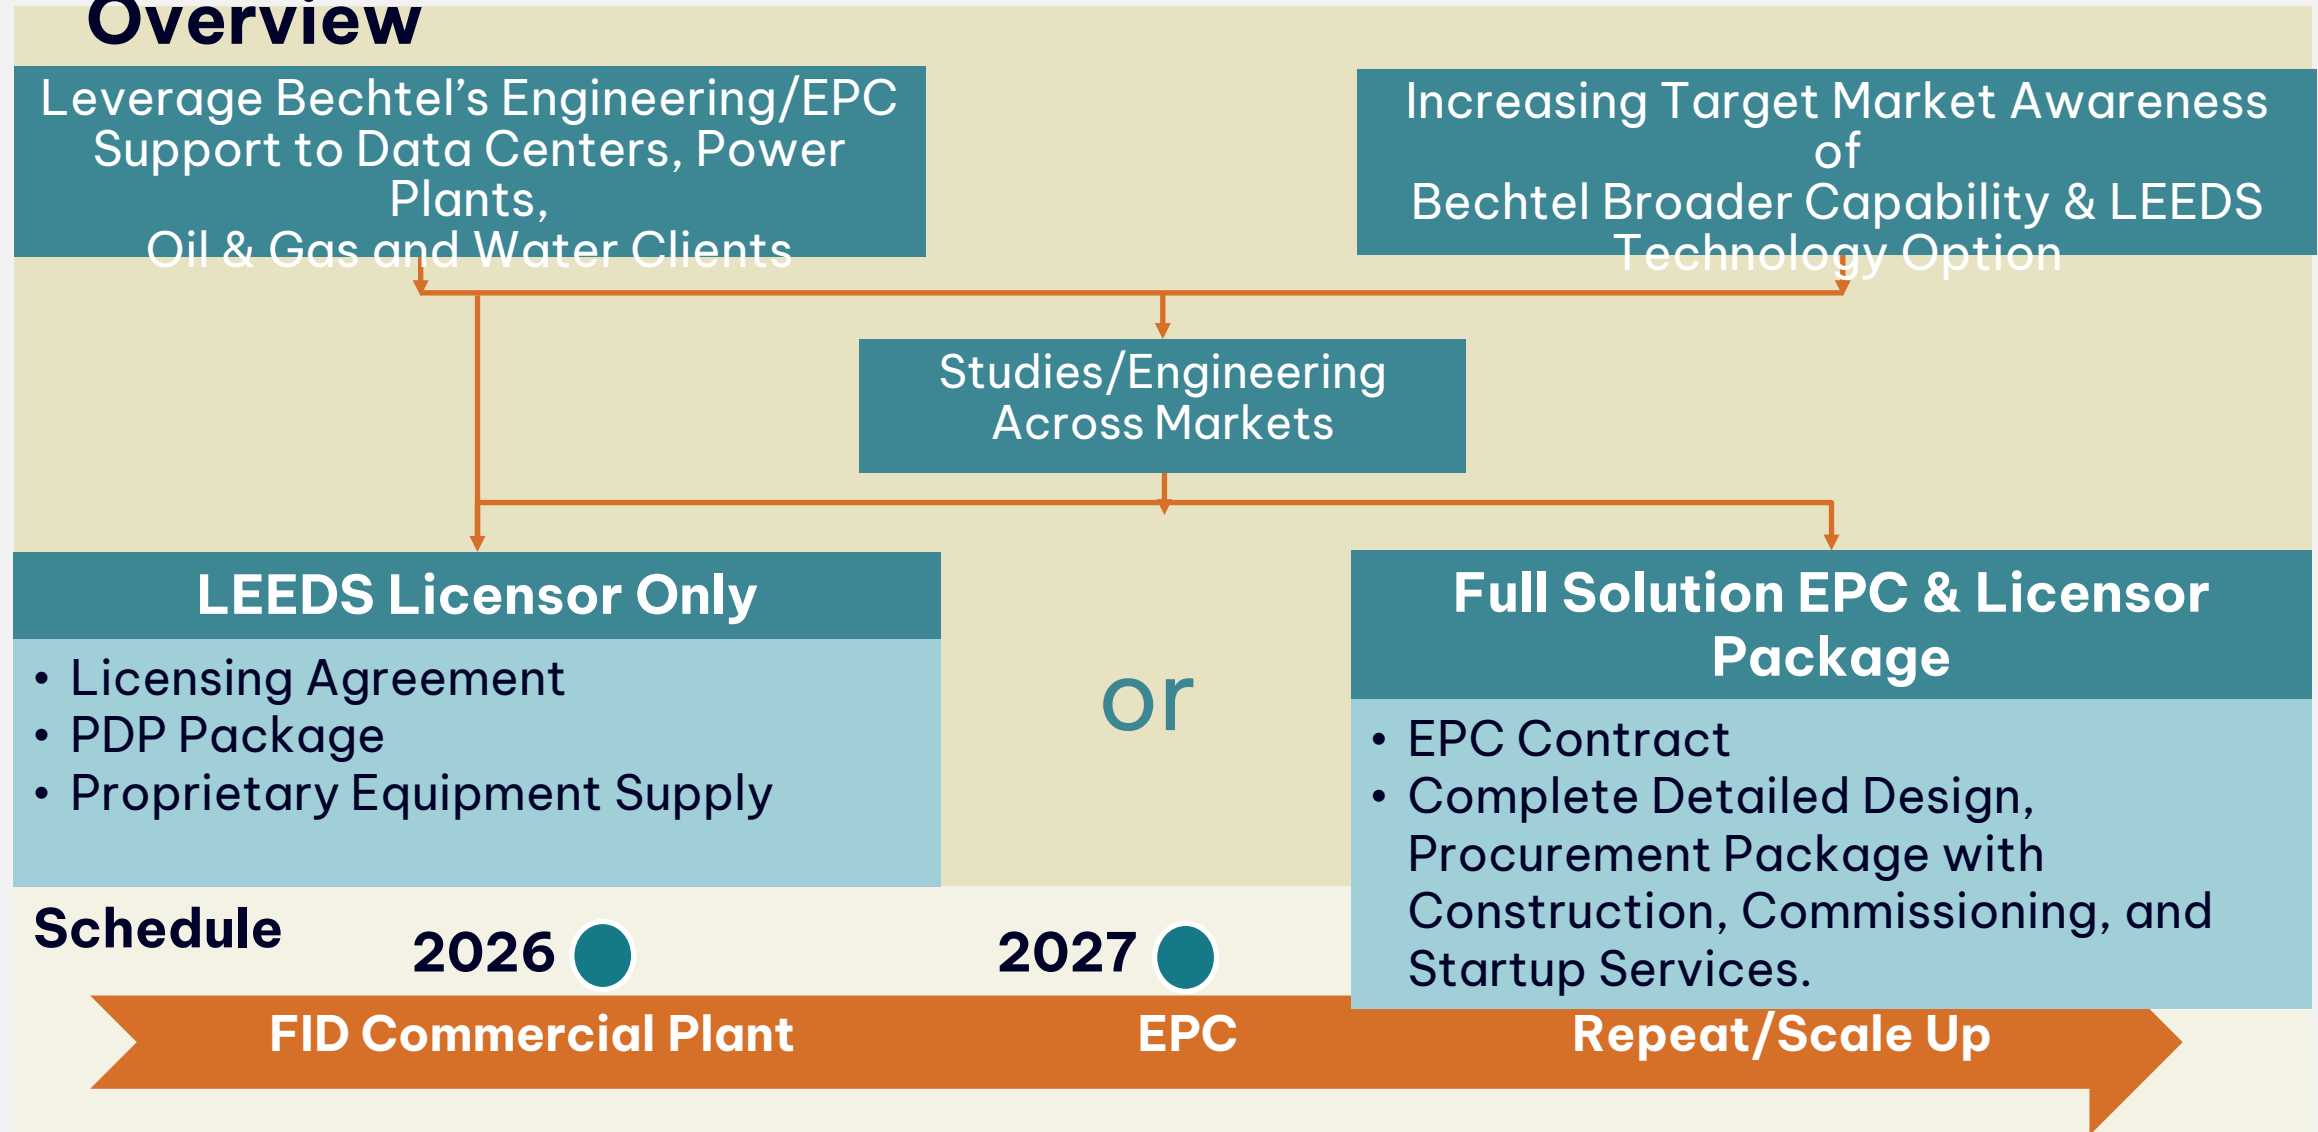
Overview

Leverage Bechtel's Engineering/EPC Support to Data Centers, Power Plants, Oil & Gas and Water Clients

Increasing Target Market Awareness of Bechtel Broader Capability & LEEDS Technology Option

Studies/Engineering Across Markets

LEEDS Licensor Only

- Licensing Agreement
- PDP Package
- Proprietary Equipment Supply

or

Full Solution EPC & Licensor Package

- EPC Contract
- Complete Detailed Design, Procurement Package with Construction, Commissioning, and Startup Services.

Schedule

2026

2027

FID Commercial Plant

EPC

Repeat/Scale Up